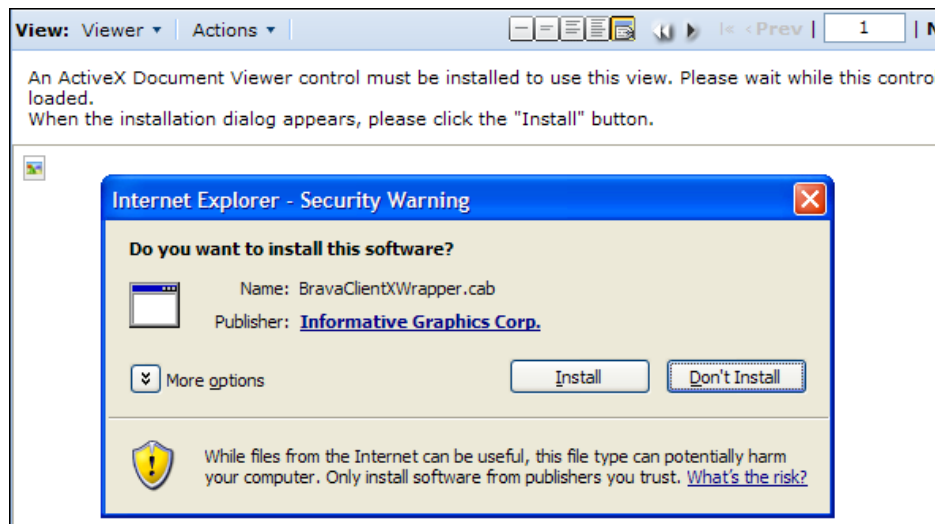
View: Viewer ▾ | Actions ▾ | ◂ Prev | 1 | N

An ActiveX Document Viewer control must be installed to use this view. Please wait while this contro loaded.
When the installation dialog appears, please click the "Install" button.

Internet Explorer - Security Warning

Do you want to install this software?

Name: BravaClientXWrapper.cab
Publisher: Informative Graphics Corp.

More options

Install

Don't Install

While files from the Internet can be useful, this file type can potentially harm your computer. Only install software from publishers you trust. What's the risk?